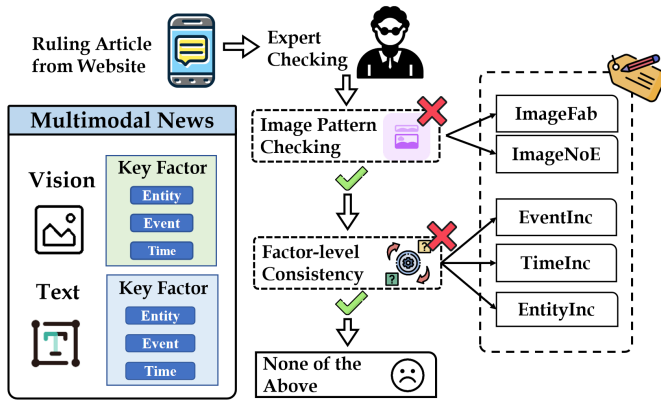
Ruling Article from Website

Expert Checking

Multimodal News

Vision

Key Factor
Entity
Event
Time

Text

Key Factor
Entity
Event
Time

Image Pattern Checking

ImageFab

ImageNoE

Factor-level Consistency

EventInc

TimeInc

EntityInc

None of the Above